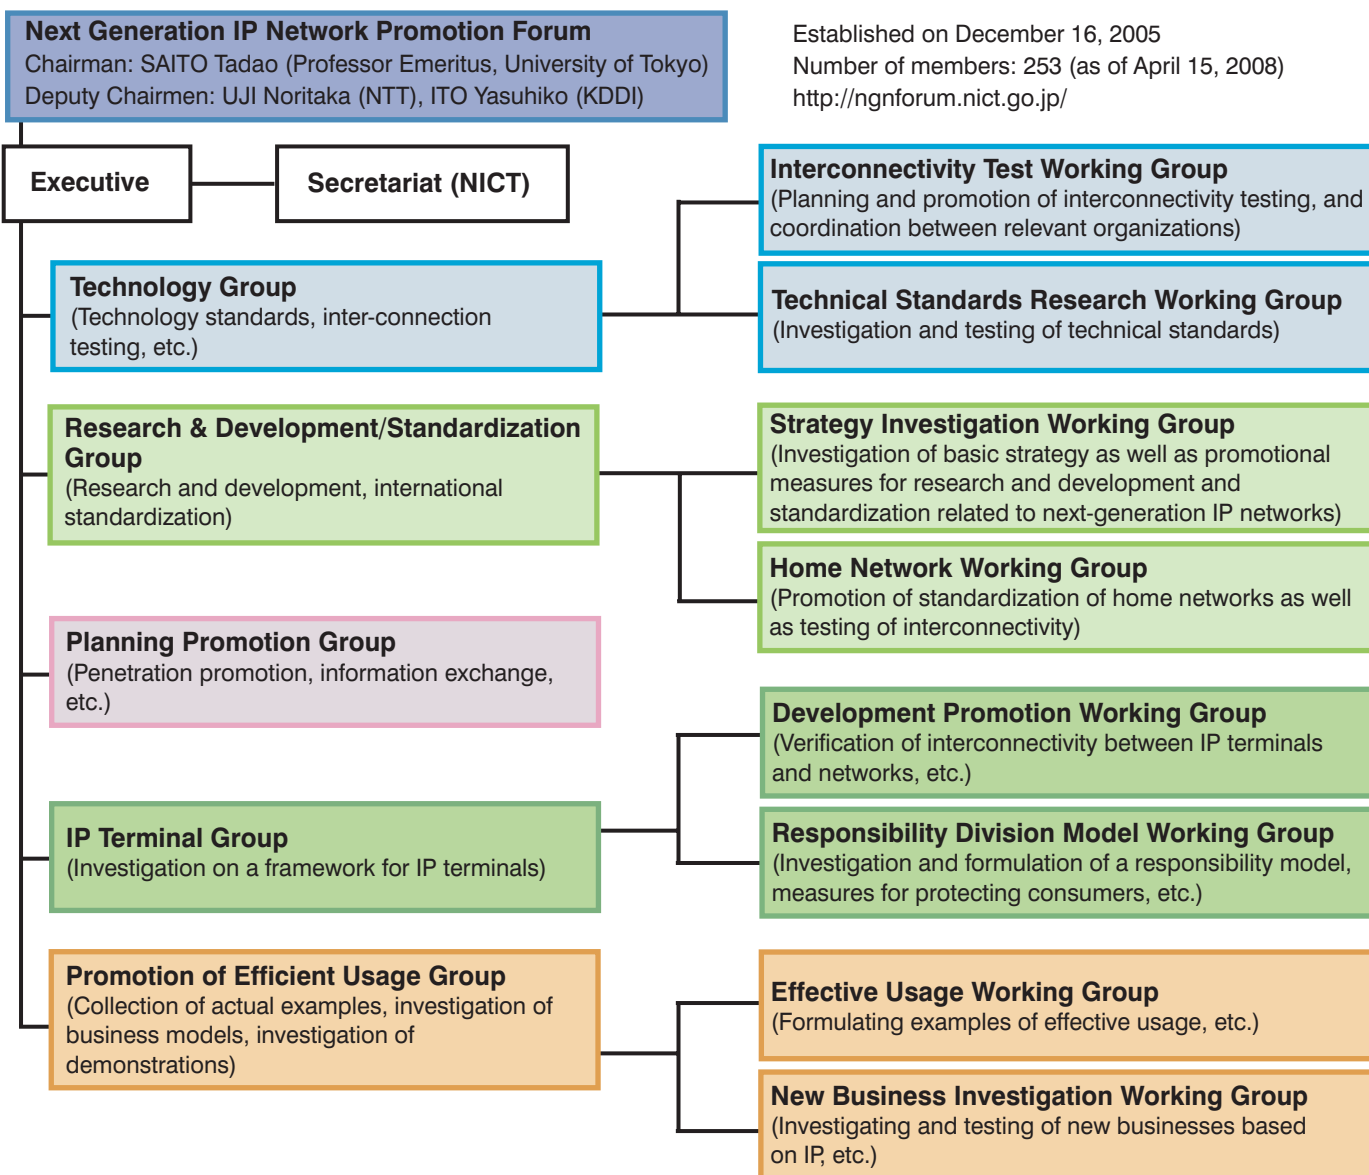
Next Generation IP Network Promotion Forum
Chairman: SAITO Tadao (Professor Emeritus, University of Tokyo)
Deputy Chairmen: UJI Noritaka (NTT), ITO Yasuhiko (KDDI)

Established on December 16, 2005
Number of members: 253 (as of April 15, 2008)
http://ngnforum.nict.go.jp/

Executive

Secretariat (NICT)

Technology Group
(Technology standards, inter-connection testing, etc.)

Interconnectivity Test Working Group
(Planning and promotion of interconnectivity testing, and coordination between relevant organizations)

Technical Standards Research Working Group
(Investigation and testing of technical standards)

Research & Development/Standardization Group
(Research and development, international standardization)

Strategy Investigation Working Group
(Investigation of basic strategy as well as promotional measures for research and development and standardization related to next-generation IP networks)

Home Network Working Group
(Promotion of standardization of home networks as well as testing of interconnectivity)

Planning Promotion Group
(Penetration promotion, information exchange, etc.)

Development Promotion Working Group
(Verification of interconnectivity between IP terminals and networks, etc.)

IP Terminal Group
(Investigation on a framework for IP terminals)

Responsibility Division Model Working Group
(Investigation and formulation of a responsibility model, measures for protecting consumers, etc.)

Promotion of Efficient Usage Group
(Collection of actual examples, investigation of business models, investigation of demonstrations)

Effective Usage Working Group
(Formulating examples of effective usage, etc.)

New Business Investigation Working Group
(Investigating and testing of new businesses based on IP, etc.)